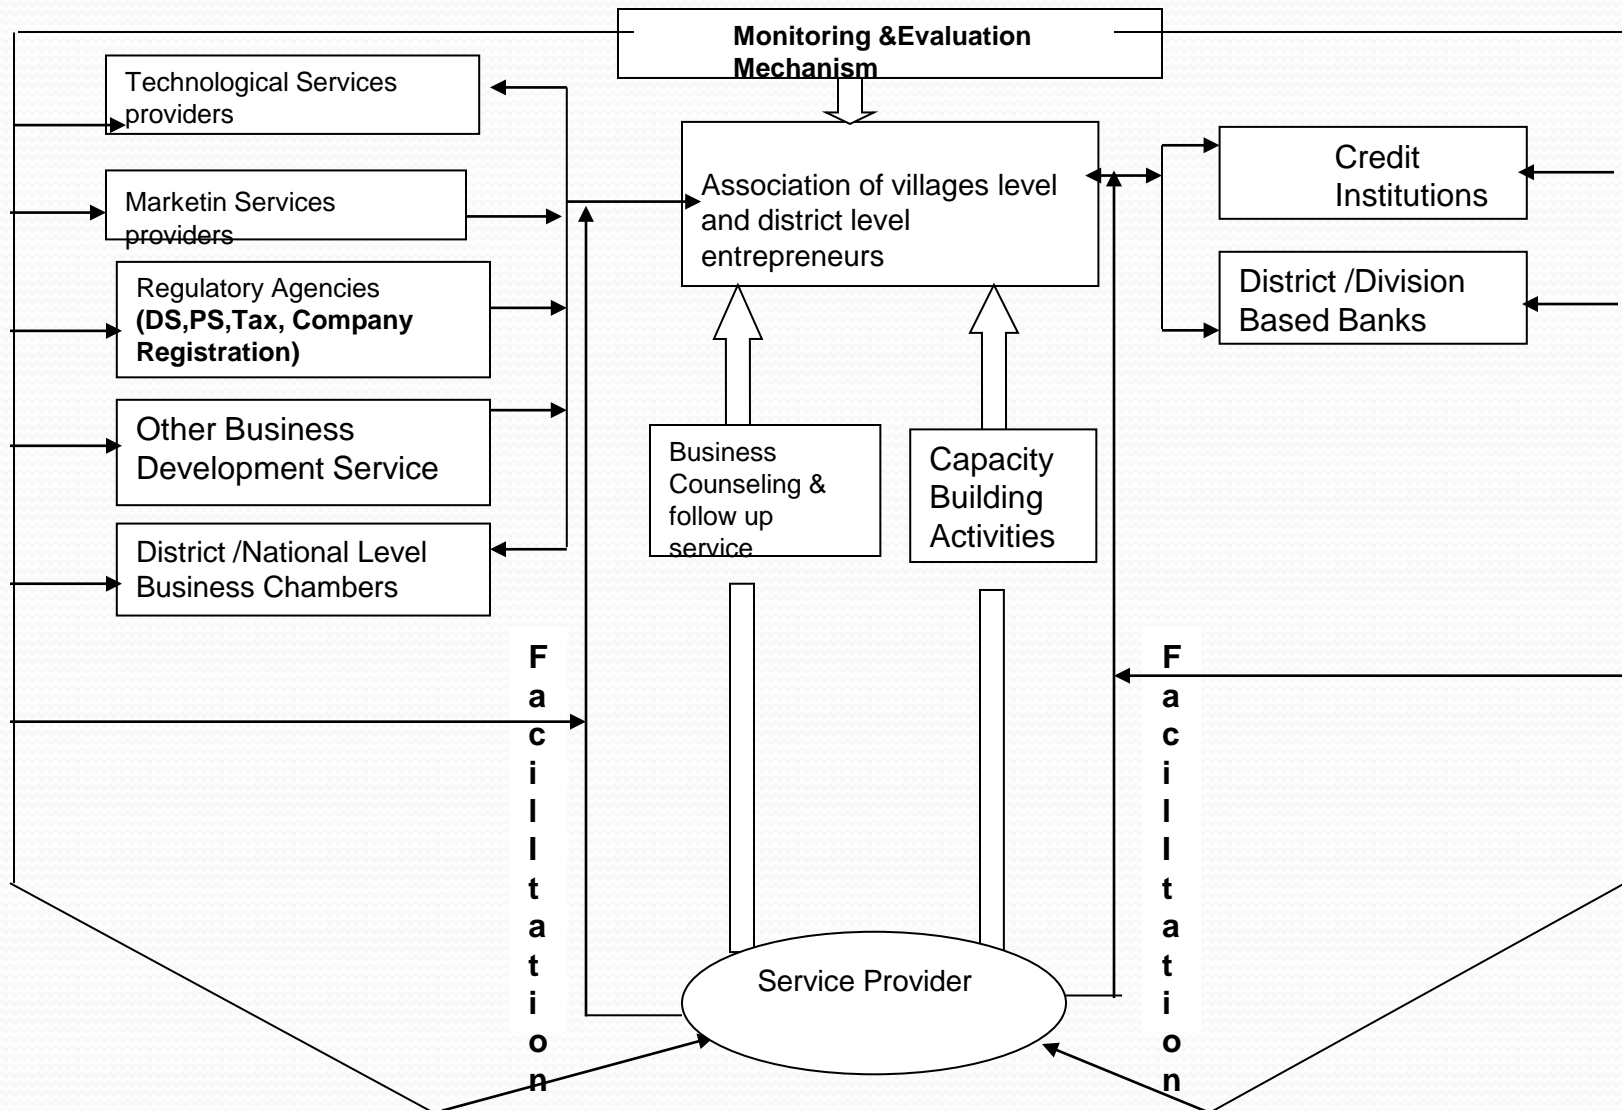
Monitoring &Evaluation Mechanism

Technological Services providers

Marketin Services providers

Regulatory Agencies **(DS,PS,Tax, Company Registration)**

Other Business Development Service

District /National Level Business Chambers

Association of villages level and district level entrepreneurs

Credit Institutions

District /Division Based Banks

Business Counseling & follow up service

Capacity Building Activities

Facilltation

Facilltation

Service Provider